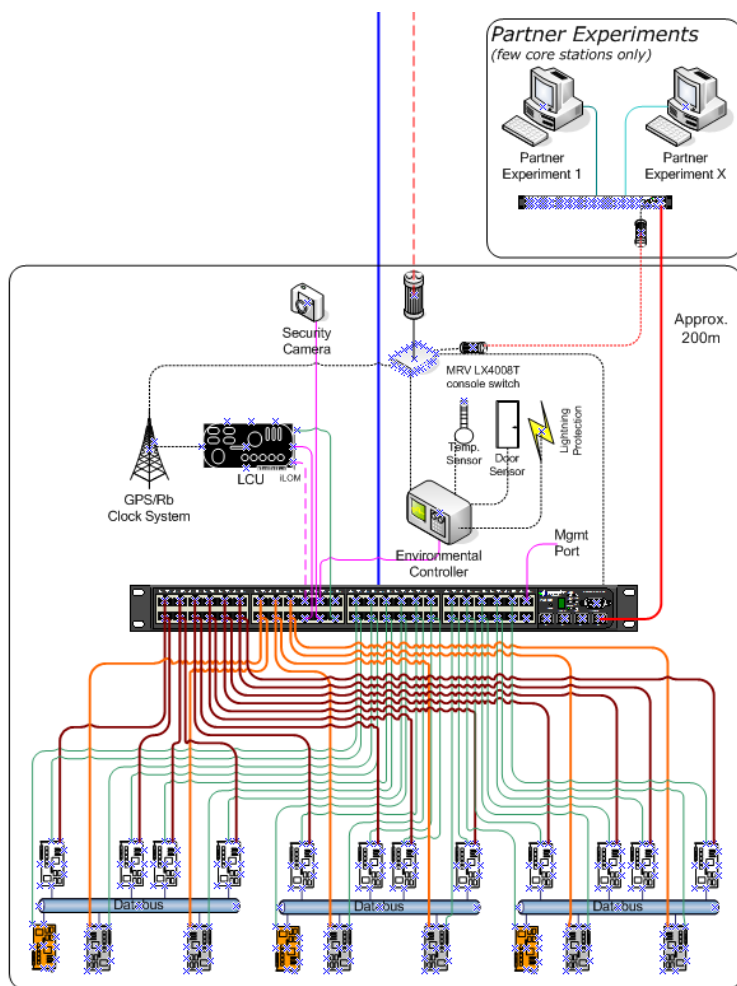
Partner Experiments
(few core stations only)

Partner Experiment 1

Partner Experiment X

Approx. 200m

Security Camera

MRV LX4008T console switch

GPS/Rb Clock System

LCU

iLOM

Temp. Sensor

Door Sensor

Lightning Protection

Environmental Controller

Mgmt Port

Databus

Databus

Databus